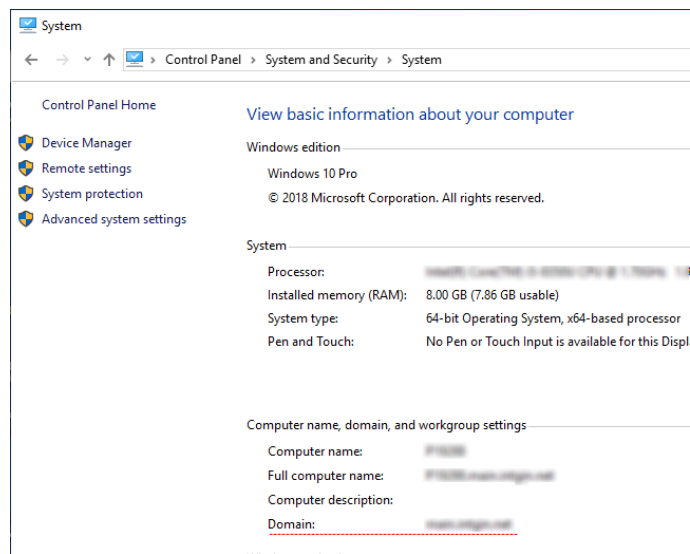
System

Control Panel › System and Security › System

Control Panel Home

Device Manager
Remote settings
System protection
Advanced system settings

View basic information about your computer

Windows edition

Windows 10 Pro
© 2018 Microsoft Corporation. All rights reserved.

System

| | |
|---|---|
| Processor: | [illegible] |
| Installed memory (RAM): | 8.00 GB (7.86 GB usable) |
| System type: | 64-bit Operating System, x64-based processor |
| Pen and Touch: | No Pen or Touch Input is available for this Displ |

Computer name, domain, and workgroup settings

| | |
|---|---|
| Computer name: | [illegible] |
| Full computer name: | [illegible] |
| Computer description: | |
| Domain: | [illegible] |